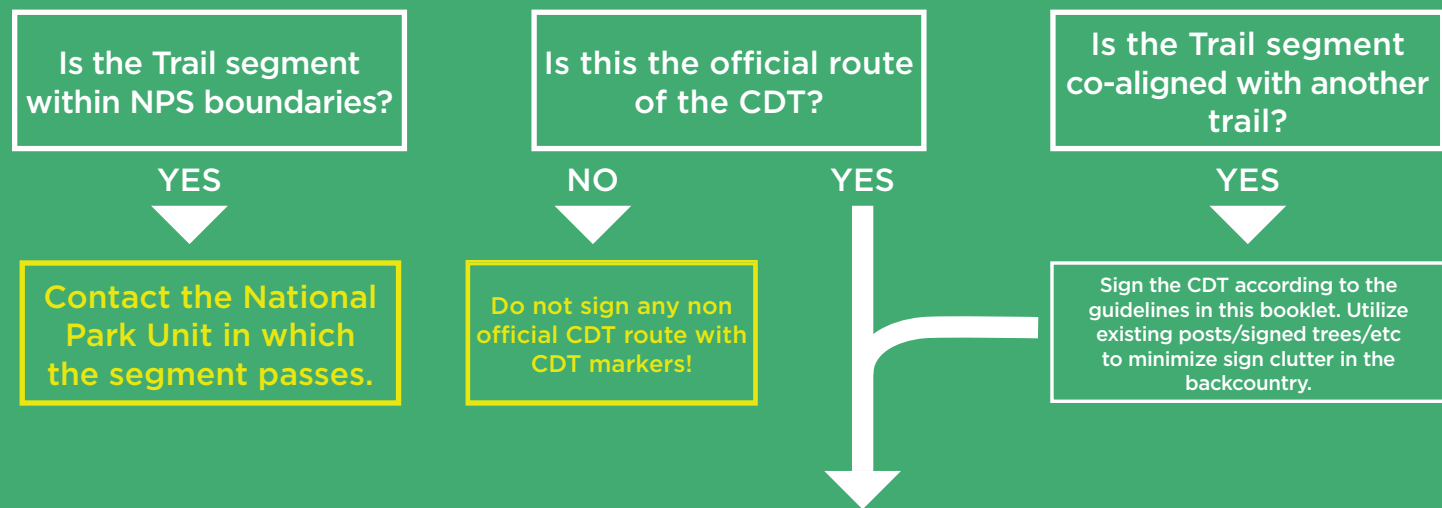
Is the Trail segment within NPS boundaries?

YES

Contact the National Park Unit in which the segment passes.

Is this the official route of the CDT?

NO

Do not sign any non official CDT route with CDT markers!

YES

Is the Trail segment co-aligned with another trail?

YES

Sign the CDT according to the guidelines in this booklet. Utilize existing posts/signed trees/etc to minimize sign clutter in the backcountry.